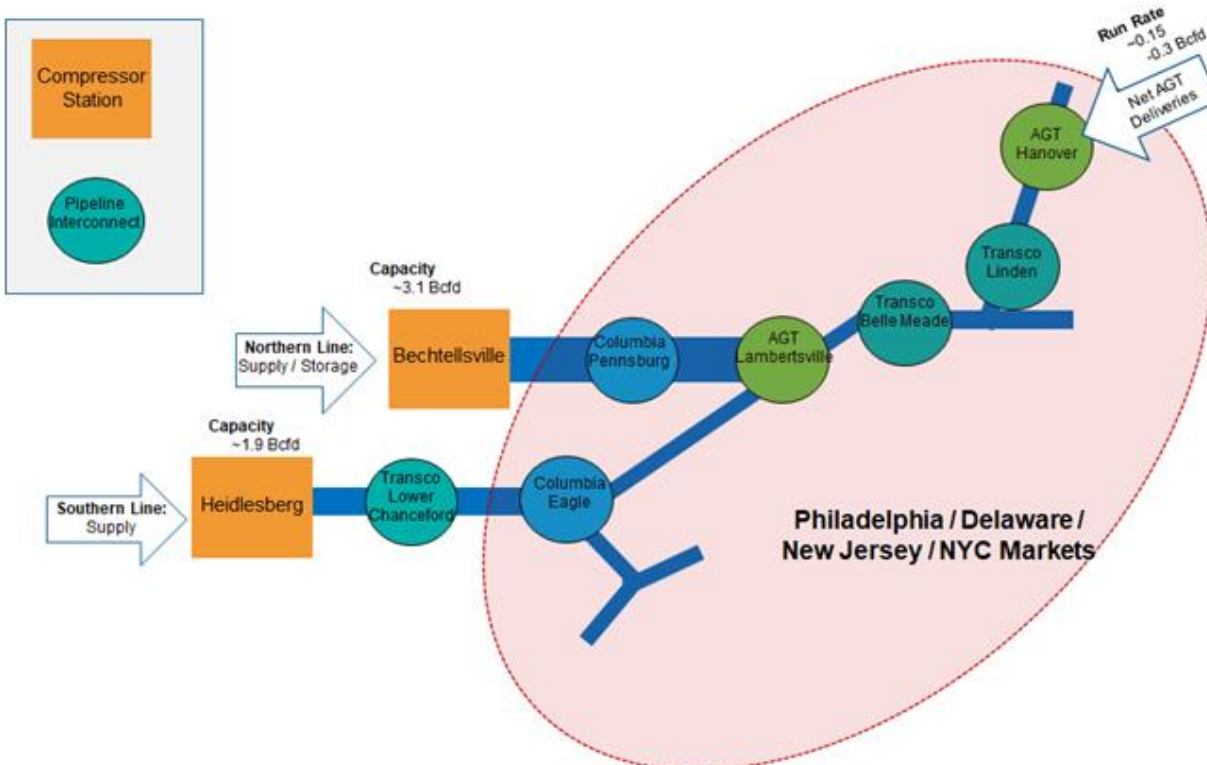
Compressor Station

Pipeline Interconnect

Run Rate
~0.15
-0.3 Bcfd

Net AGT Deliveries

AGT Hanover

Transco Linden

Capacity
~3.1 Bcfd

Transco Belle Meade

Northern Line: Supply / Storage

Bechtellsville

Columbia Pennsburg

AGT Lambertsville

Capacity
~1.9 Bcfd

Southern Line: Supply

Heidlesberg

Transco Lower Chanceford

Columbia Eagle

Philadelphia / Delaware / New Jersey / NYC Markets